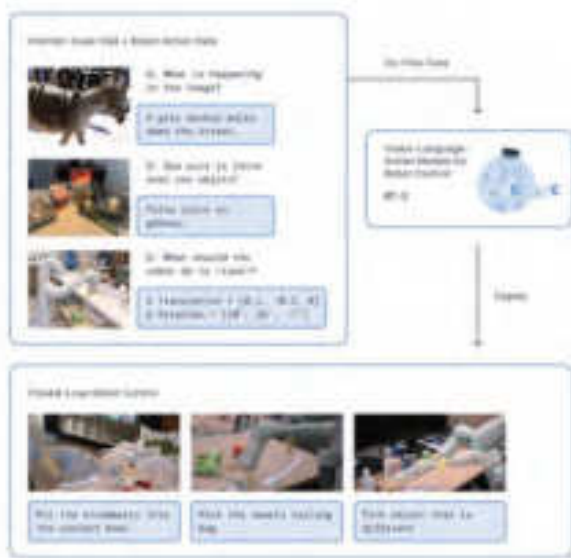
Internet-Scale VQA + Robot Action Data

Q: What is happening in the image?

A grey donkey walks down the street.

Q: Que puis-je faire avec ces objets?

Faire cuire un gâteau.

Q: What should the robot do to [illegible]?

A: Translation = [0.1, -0.2, 0]
A: Rotation = [10°, 25°, -7°]

Co-Fine-Tune

Vision-Language-Action Models for Robot Control

RT-2

Deploy

Closed-Loop Robot Control

Put the strawberry into the correct bowl

Pick the nearly falling bag

Pick object that is different